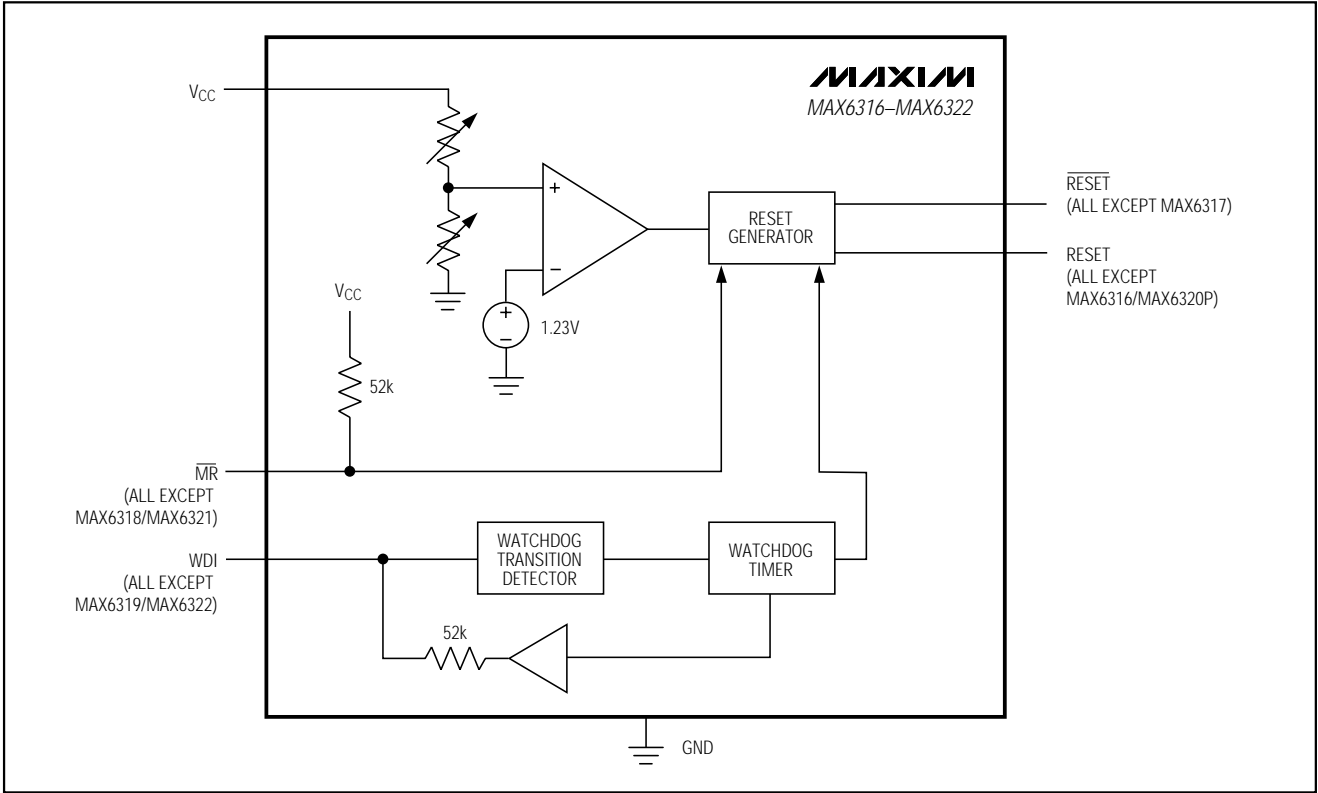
MAXIM
MAX6316–MAX6322

$V_{CC}$

+

−

RESET GENERATOR

$\overline{RESET}$
(ALL EXCEPT MAX6317)

RESET
(ALL EXCEPT MAX6316/MAX6320P)

$V_{CC}$

+

−

1.23V

52k

$\overline{MR}$
(ALL EXCEPT MAX6318/MAX6321)

WDI
(ALL EXCEPT MAX6319/MAX6322)

WATCHDOG TRANSITION DETECTOR

WATCHDOG TIMER

52k

GND